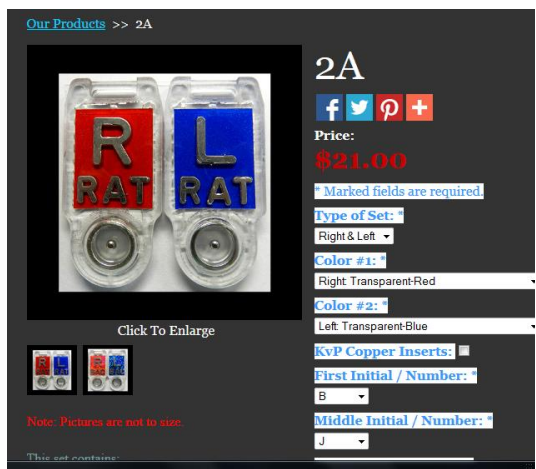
Our Products >> 2A

R
RAT
L
RAT

Click To Enlarge

Note: Pictures are not to size.

This set contains:

2A

f
+

Price:
$21.00

* Marked fields are required.

Type of Set: *
Right & Left

Color #1: *
Right: Transparent-Red

Color #2: *
Left: Transparent-Blue

KvP Copper Inserts:

First Initial / Number: *
B

Middle Initial / Number: *
J